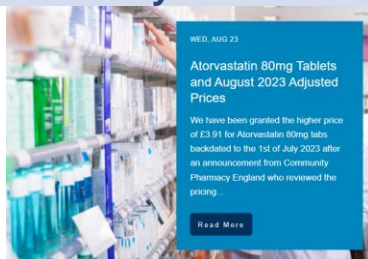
WED, AUG 23

Atorvastatin 80mg Tablets and August 2023 Adjusted Prices

We have been granted the higher price of £3.91 for Atorvastatin 80mg tabs backdated to the 1st of July 2023 after an announcement from Community Pharmacy England who reviewed the pricing...

Read More